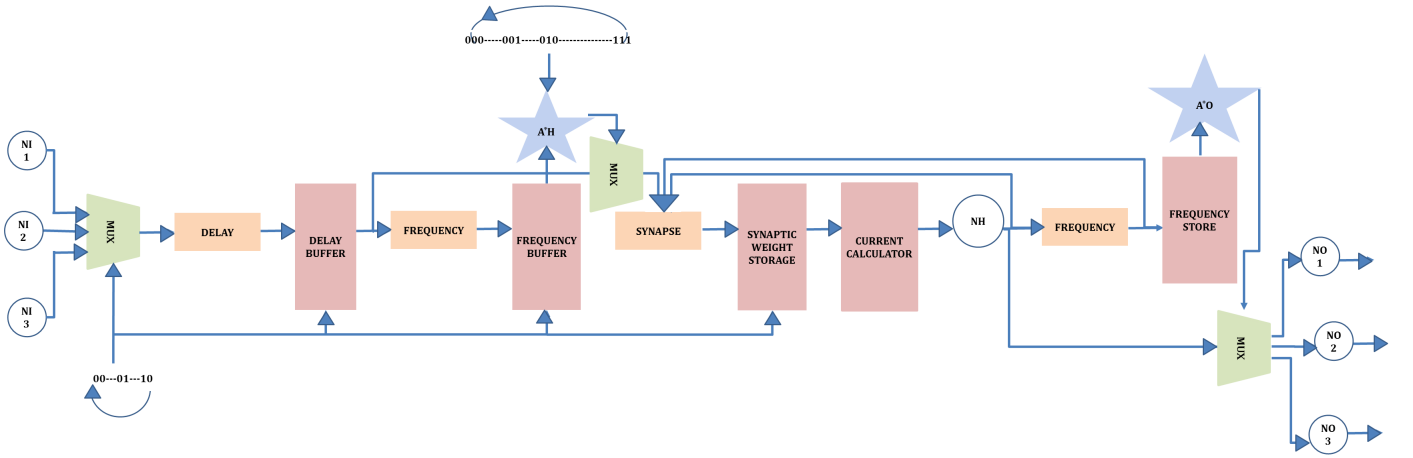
000-----001-----010---------------111

A'H

A'O

NI 1

NI 2

NI 3

MUX

DELAY

DELAY BUFFER

FREQUENCY

FREQUENCY BUFFER

MUX

SYNAPSE

SYNAPTIC WEIGHT STORAGE

CURRENT CALCULATOR

NH

FREQUENCY

FREQUENCY STORE

NO 1

NO 2

NO 3

MUX

00---01---10